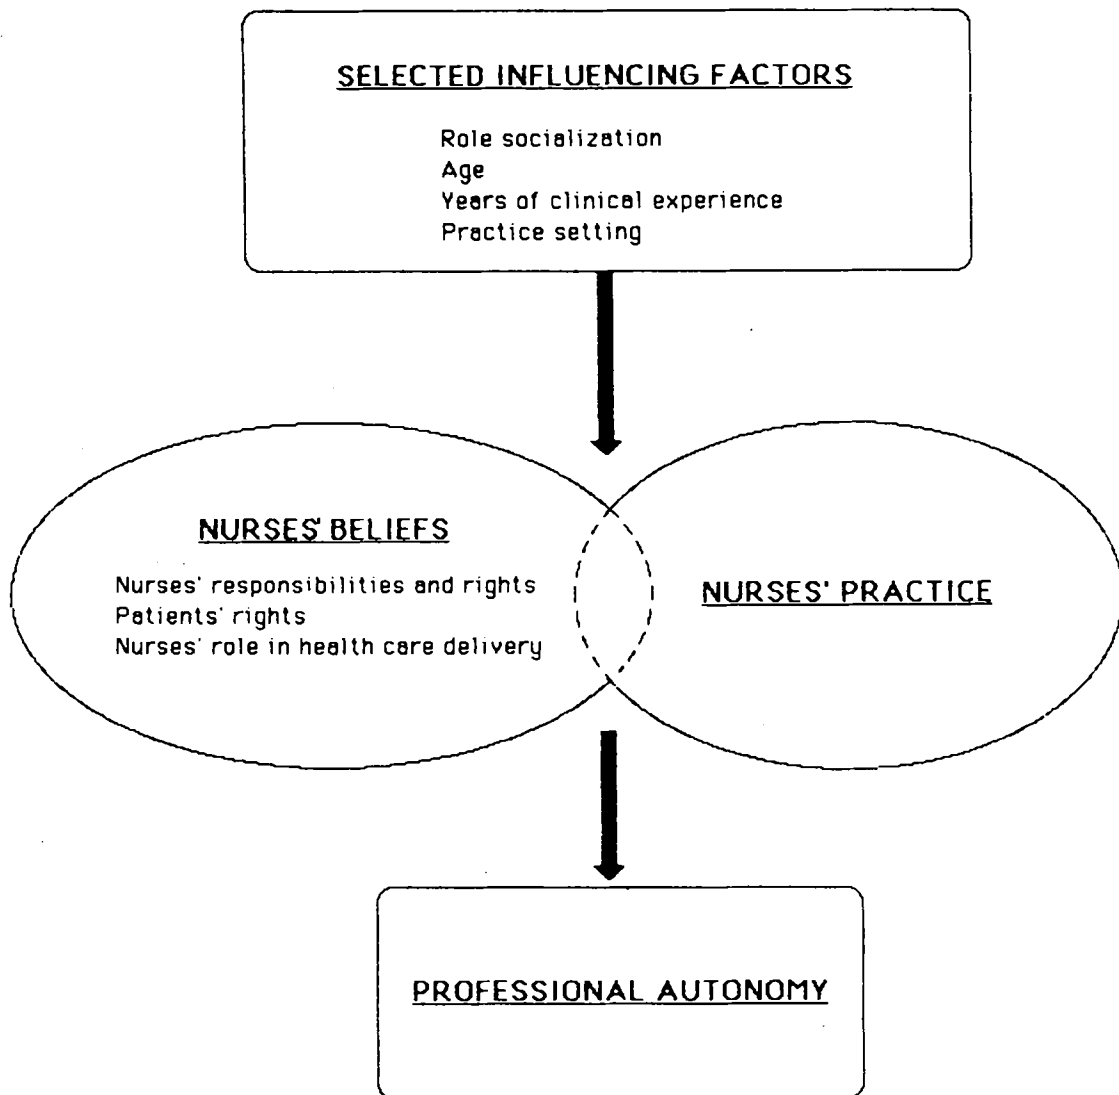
SELECTED INFLUENCING FACTORS

Role socialization
Age
Years of clinical experience
Practice setting

NURSES' BELIEFS

Nurses' responsibilities and rights
Patients' rights
Nurses' role in health care delivery

NURSES' PRACTICE

PROFESSIONAL AUTONOMY